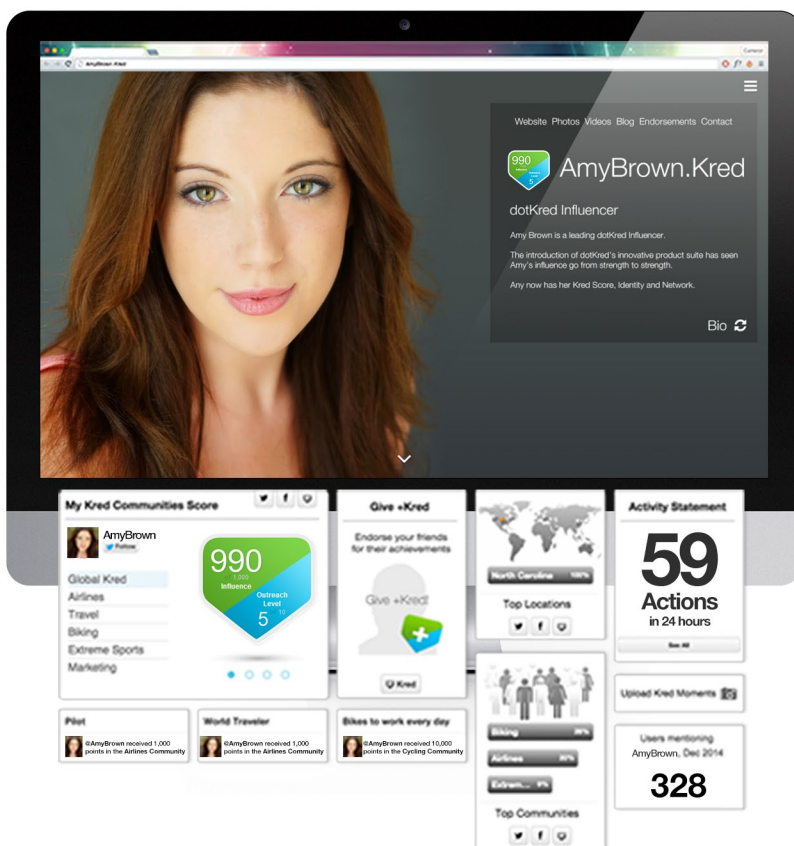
AmyBrown.Kred

Website Photos Videos Blog Endorsements Contact

990
5

AmyBrown.Kred

dotKred Influencer

Amy Brown is a leading dotKred Influencer.

The introduction of dotKred's innovative product suite has seen Amy's influence go from strength to strength.

Amy now has her Kred Score, Identity and Network.

Bio

My Kred Communities Score

AmyBrown
Follow

Global Kred
Airlines
Travel
Biking
Extreme Sports
Marketing

990
1,000
Influence
Outreach Level
5
10

Give +Kred

Endorse your friends for their achievements

Give +Kred!

Kred

North Carolina 100%

Top Locations

Activity Statement

59
Actions
in 24 hours

See All

Upload Kred Moments

Users mentioning AmyBrown, Dec 2014

328

Biking 30%
Airlines 30%
Extrem... 5%

Top Communities

Pilot
@AmyBrown received 1,000 points in the Airlines Community

World Traveler
@AmyBrown received 1,000 points in the Airlines Community

Bikes to work every day
@AmyBrown received 10,000 points in the Cycling Community